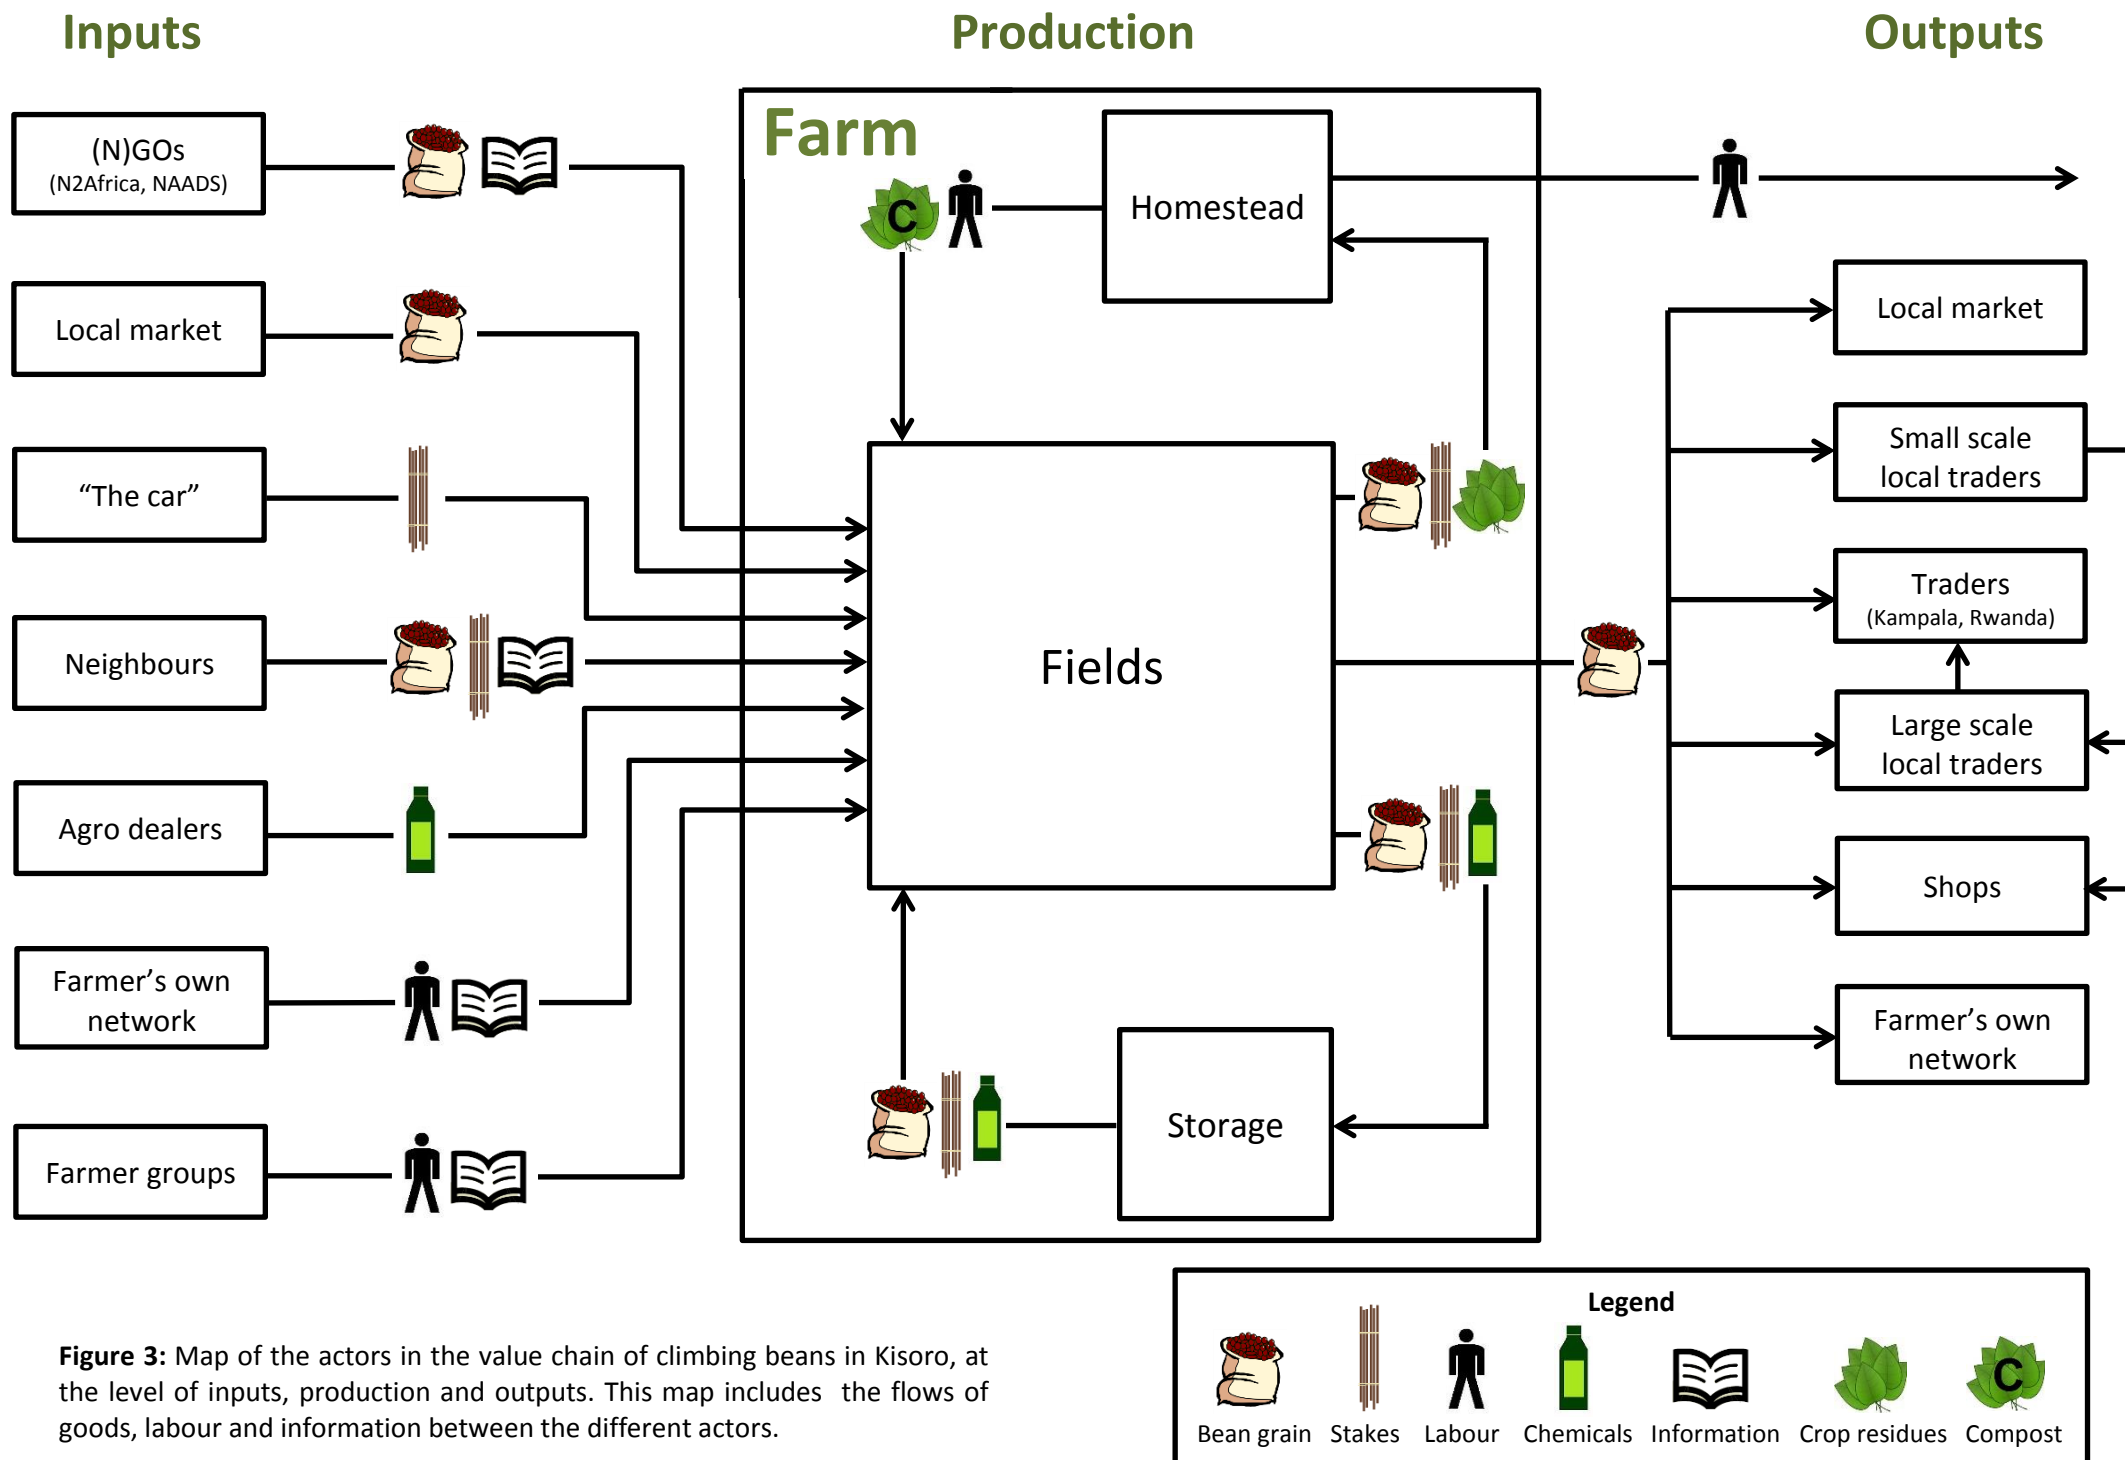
Inputs

Production

Outputs

(N)GOs
(N2Africa, NAADS)

Local market

“The car”

Neighbours

Agro dealers

Farmer’s own network

Farmer groups

Farm

C

Homestead

Fields

Storage

Local market

Small scale local traders

Traders
(Kampala, Rwanda)

Large scale local traders

Shops

Farmer’s own network

**Figure 3:** Map of the actors in the value chain of climbing beans in Kisoro, at the level of inputs, production and outputs. This map includes the flows of goods, labour and information between the different actors.

Legend

Bean grain Stakes Labour Chemicals Information Crop residues C Compost